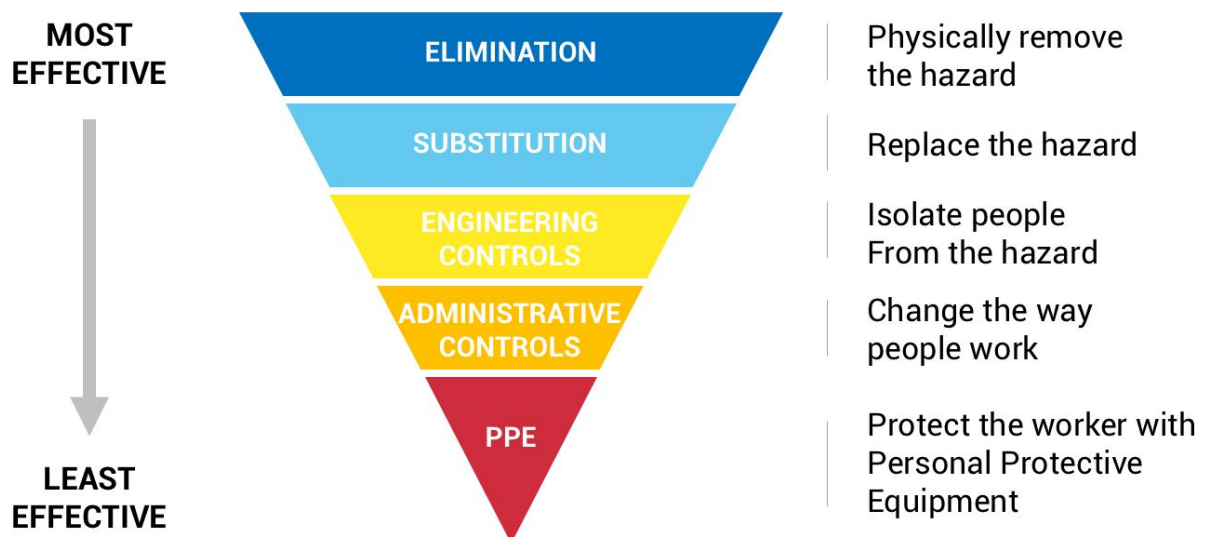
MOST EFFECTIVE

ELIMINATION
Physically remove the hazard

SUBSTITUTION
Replace the hazard

ENGINEERING CONTROLS
Isolate people From the hazard

ADMINISTRATIVE CONTROLS
Change the way people work

PPE
Protect the worker with Personal Protective Equipment

LEAST EFFECTIVE